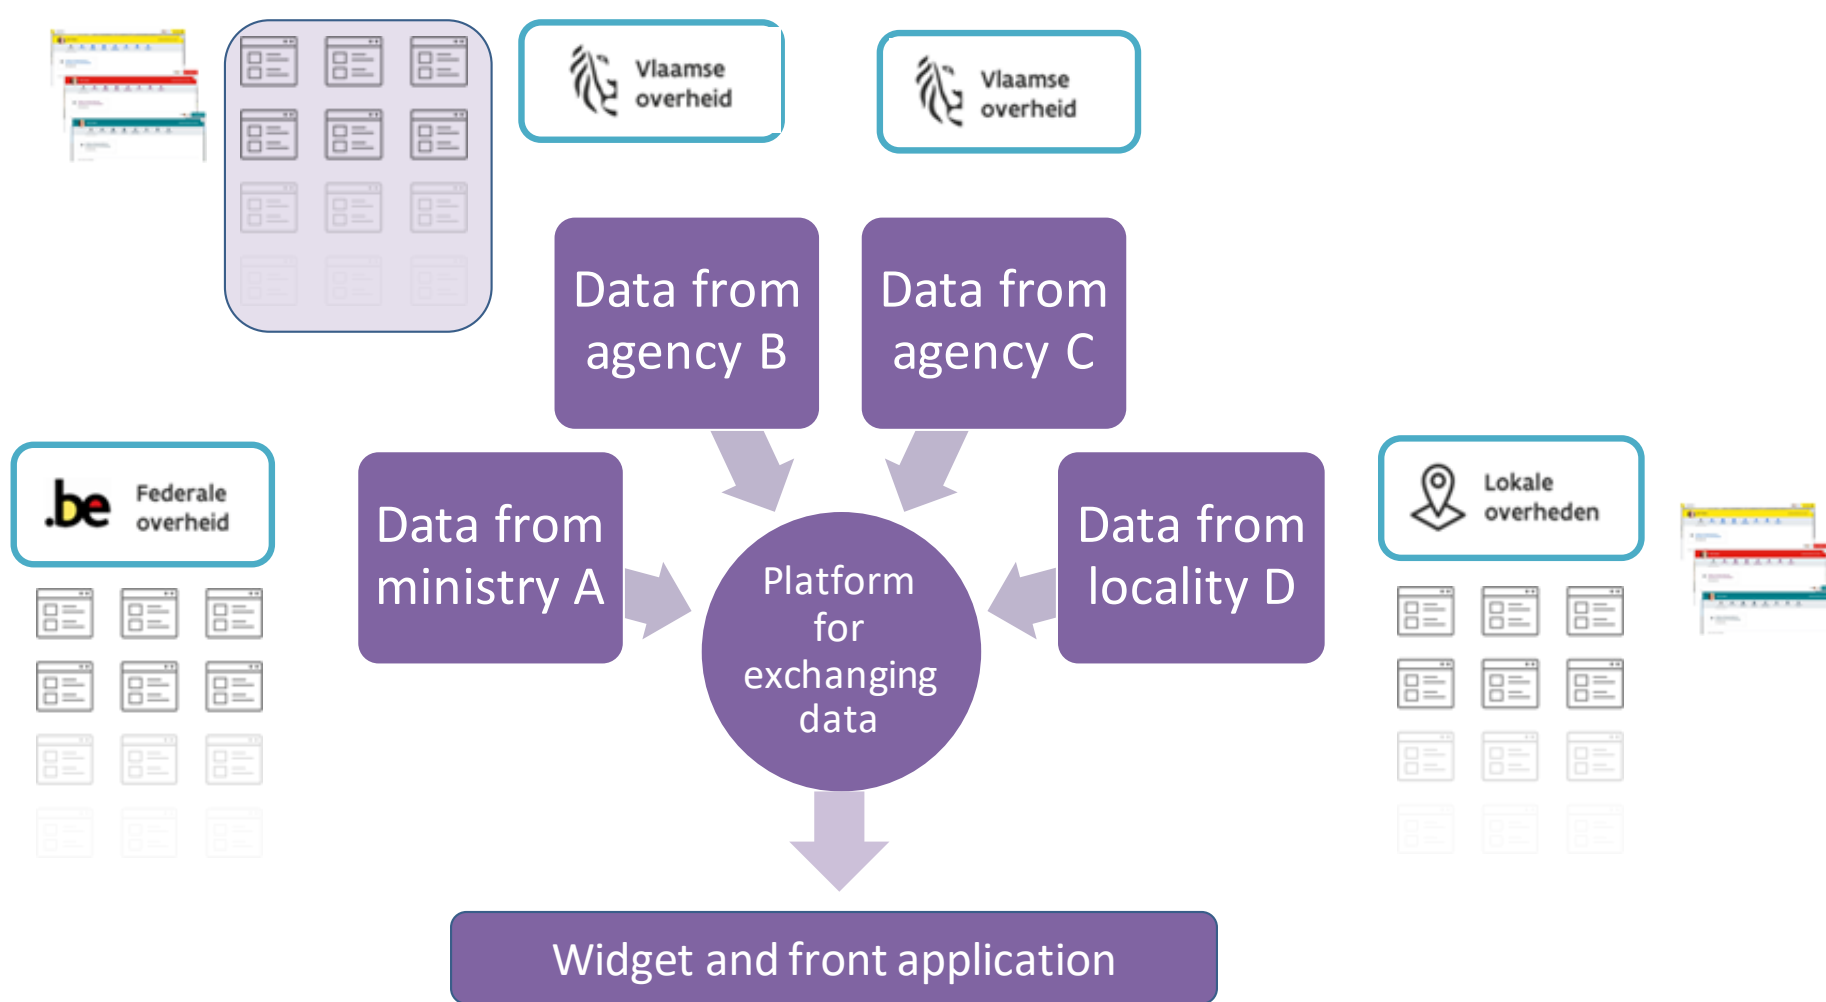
Vlaamse overheid

Vlaamse overheid

Data from agency B

Data from agency C

.be Federale overheid

Data from ministry A

Platform for exchanging data

Data from locality D

Lokale overheden

Widget and front application